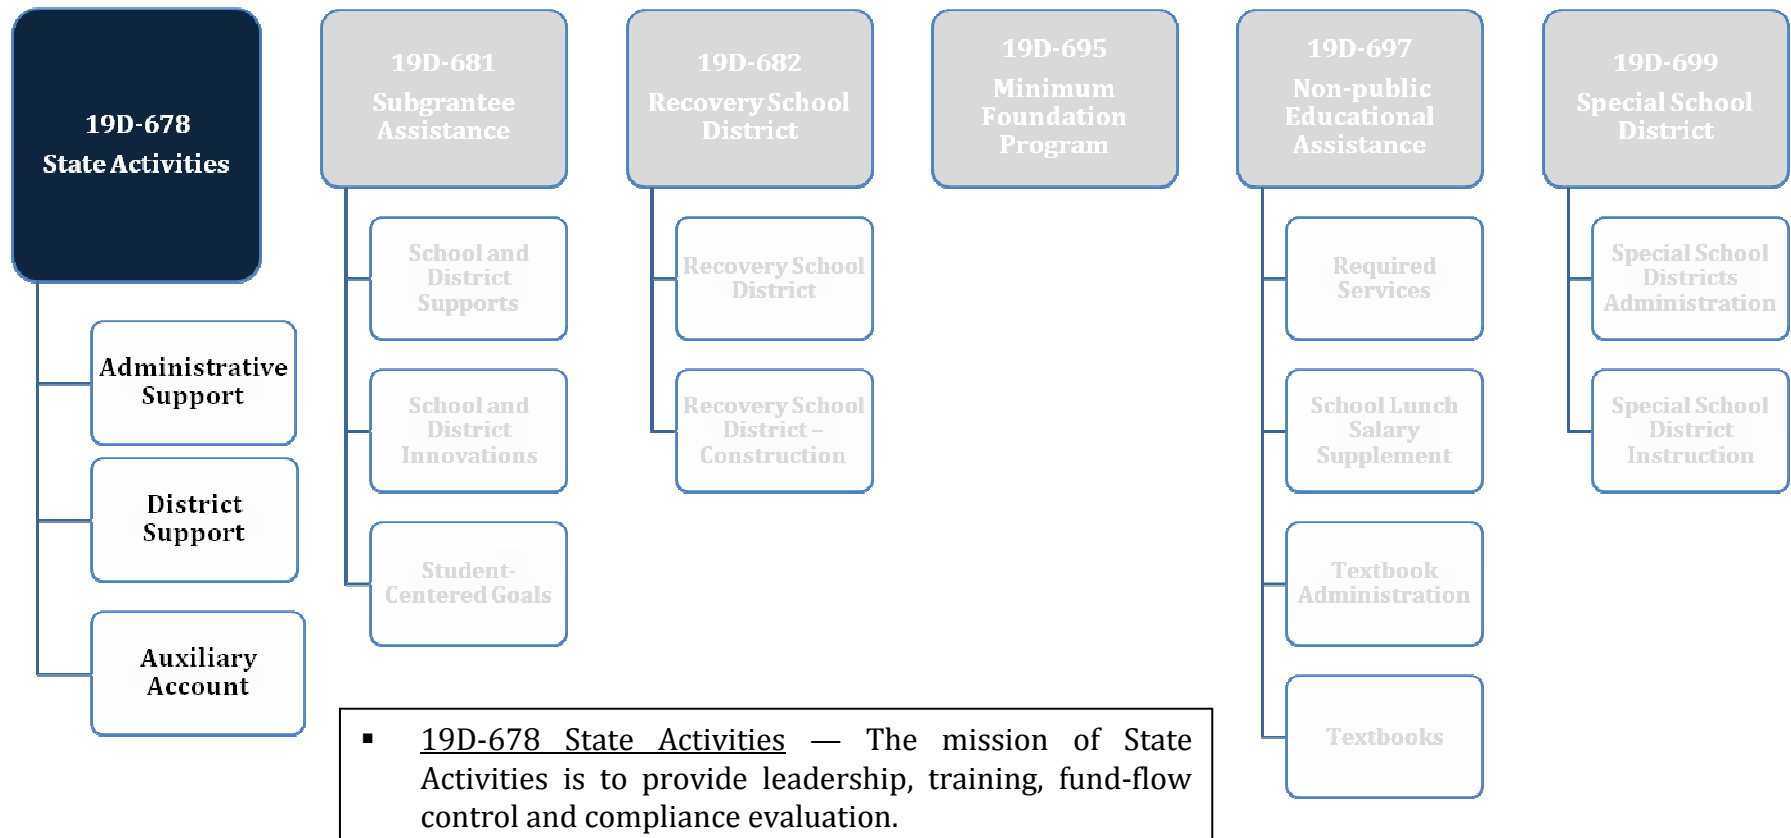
19D-678
State Activities

Administrative Support

District Support

Auxiliary Account

19D-681
Subgrantee Assistance

School and District Supports

School and District Innovations

Student-Centered Goals

19D-682
Recovery School District

Recovery School District

Recovery School District – Construction

19D-695
Minimum Foundation Program

19D-697
Non-public Educational Assistance

Required Services

School Lunch Salary Supplement

Textbook Administration

Textbooks

19D-699
Special School District

Special School Districts Administration

Special School District Instruction

▪ 19D-678 State Activities — The mission of State Activities is to provide leadership, training, fund-flow control and compliance evaluation.